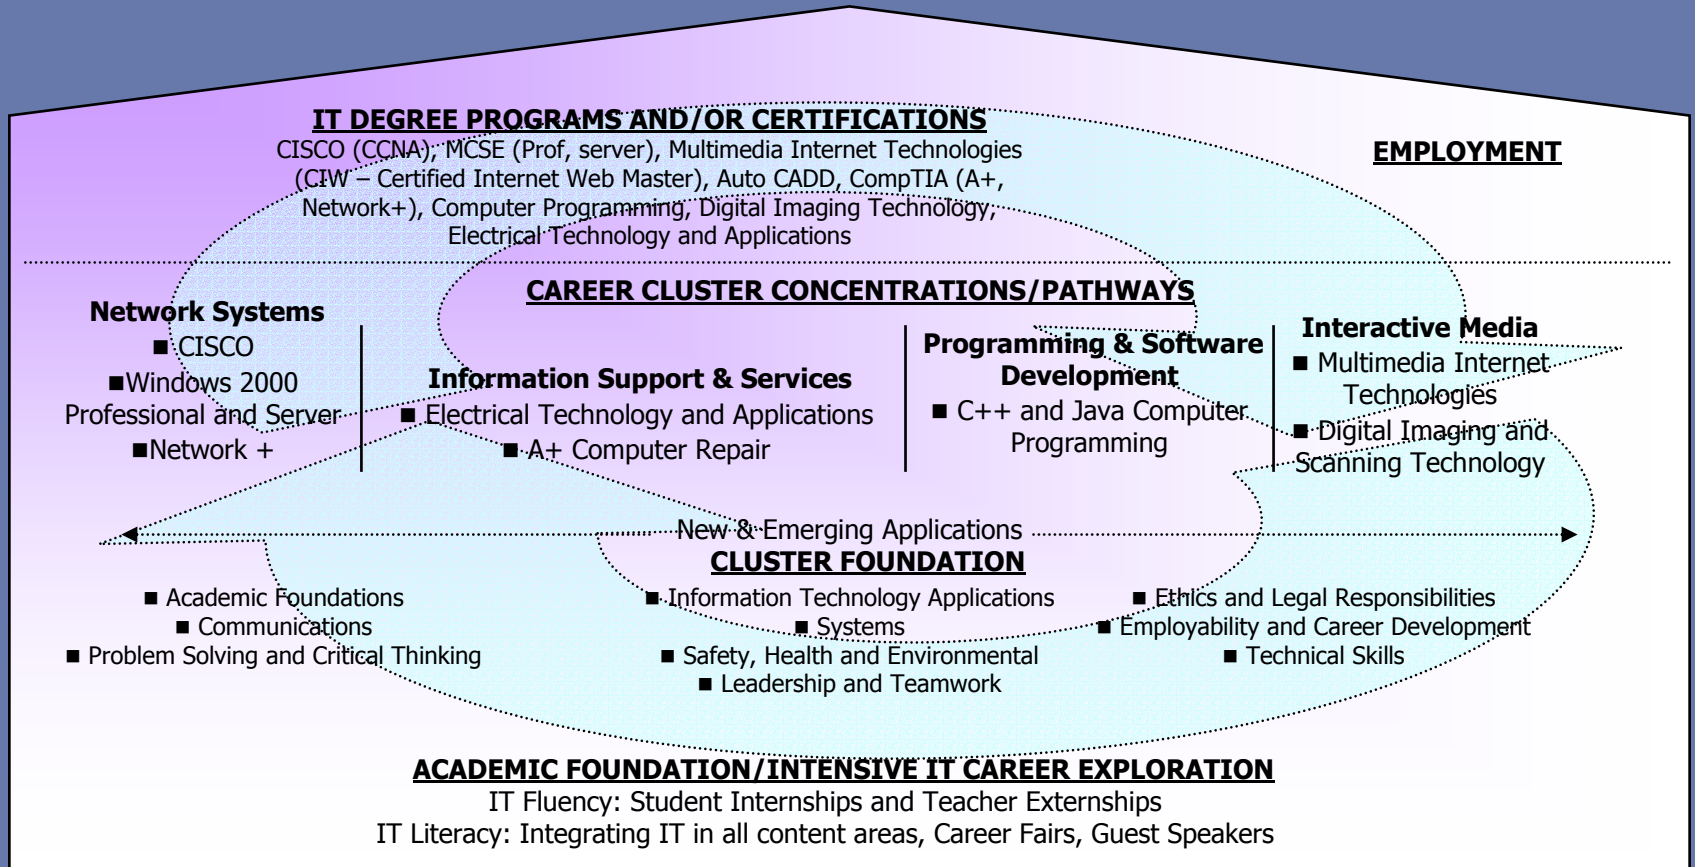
IT DEGREE PROGRAMS AND/OR CERTIFICATIONS
CISCO (CCNA), MCSE (Prof, server), Multimedia Internet Technologies (CIW – Certified Internet Web Master), Auto CADD, CompTIA (A+, Network+), Computer Programming, Digital Imaging Technology, Electrical Technology and Applications

EMPLOYMENT

CAREER CLUSTER CONCENTRATIONS/PATHWAYS

Network Systems
■ CISCO
■Windows 2000 Professional and Server
■Network +

Information Support & Services
■ Electrical Technology and Applications
■ A+ Computer Repair

Programming & Software Development
■ C++ and Java Computer Programming

Interactive Media
■ Multimedia Internet Technologies
■ Digital Imaging and Scanning Technology

New & Emerging Applications

CLUSTER FOUNDATION

■ Academic Foundations
■ Communications
■ Problem Solving and Critical Thinking

■ Information Technology Applications
■ Systems
■ Safety, Health and Environmental
■ Leadership and Teamwork

■ Ethics and Legal Responsibilities
■ Employability and Career Development
■ Technical Skills

ACADEMIC FOUNDATION/INTENSIVE IT CAREER EXPLORATION
IT Fluency: Student Internships and Teacher Externships
IT Literacy: Integrating IT in all content areas, Career Fairs, Guest Speakers